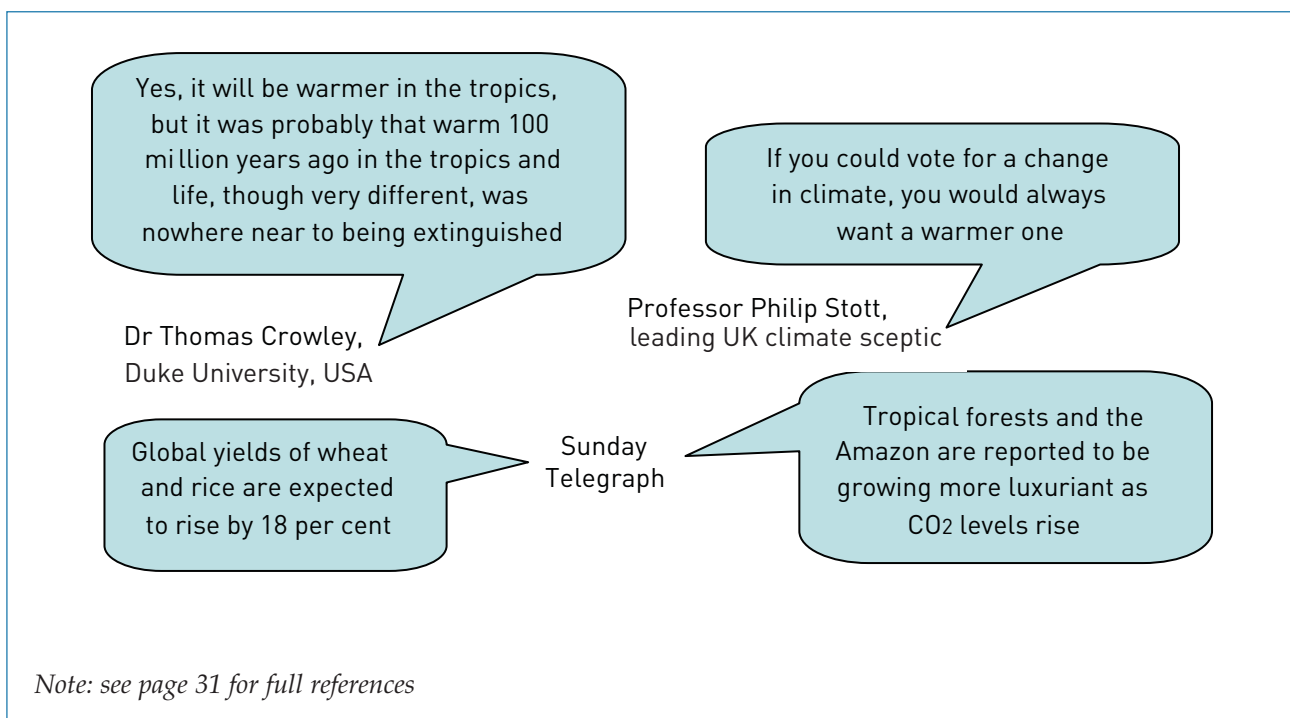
Yes, it will be warmer in the tropics, but it was probably that warm 100 million years ago in the tropics and life, though very different, was nowhere near to being extinguished

Dr Thomas Crowley, Duke University, USA

If you could vote for a change in climate, you would always want a warmer one

Professor Philip Stott, leading UK climate sceptic

Global yields of wheat and rice are expected to rise by 18 per cent

Sunday Telegraph

Tropical forests and the Amazon are reported to be growing more luxuriant as $CO_2$ levels rise

Note: see page 31 for full references